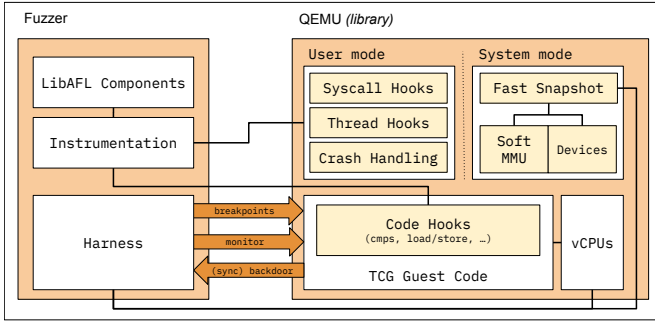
Fuzzer

QEMU (library)

LibAFL Components

Instrumentation

Harness

User mode

Syscall Hooks

Thread Hooks

Crash Handling

System mode

Fast Snapshot

Soft MMU

Devices

breakpoints

monitor

(sync) backdoor

Code Hooks
(cmps, load/store, …)

TCG Guest Code

vCPUs